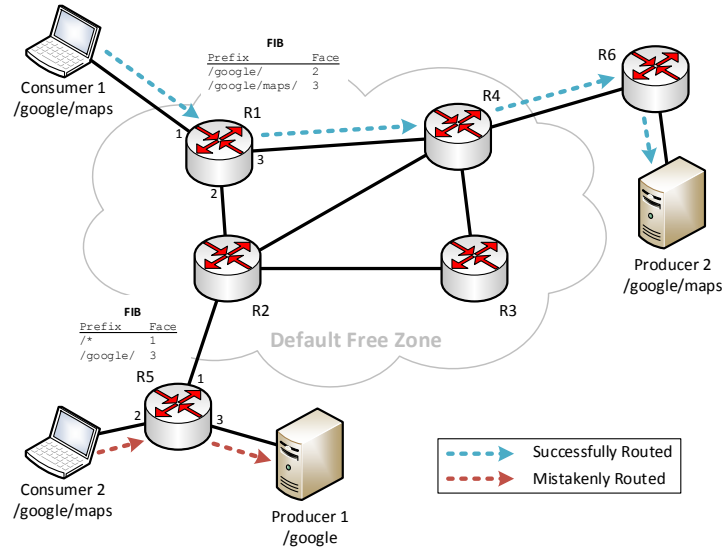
Consumer 1
/google/maps

FIB

| Prefix | Face |
|---|---|
| /google/ | 2 |
| /google/maps/ | 3 |

R1
1
3
2

R4

R6

Producer 2
/google/maps

R2

R3

FIB

| Prefix | Face |
|---|---|
| /* | 1 |
| /google/ | 3 |

Default Free Zone

R5
1
2
3

Consumer 2
/google/maps

Producer 1
/google

Successfully Routed
Mistakenly Routed